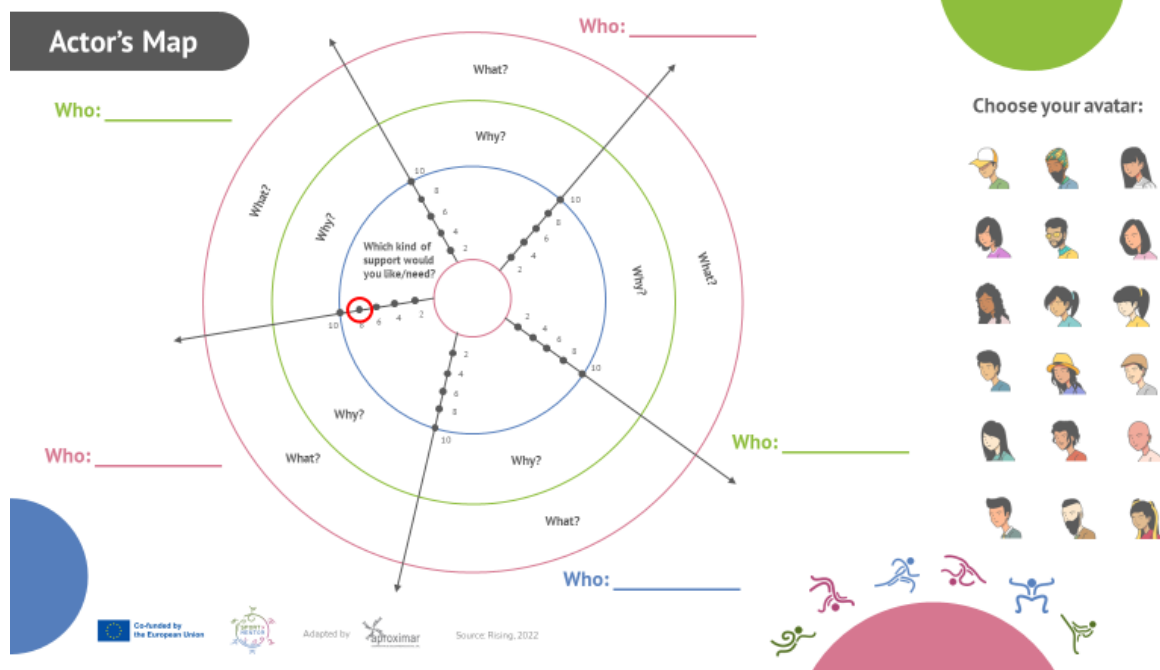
Actor's Map

Who: ___________

Who: ___________

Choose your avatar:

What?

Why?

What?

Why?

Which kind of support would you like/need?

Why?

What?

10 8 6 4 2

10 8 6 4 2

10 8 6 4 2

2 4 6 8 10

2 4 6 8 10

Why?

What?

Why?

What?

Who: ___________

Who: ___________

Who: ___________

Co-funded by the European Union

Adapted by aproximar

Source: Rising, 2022